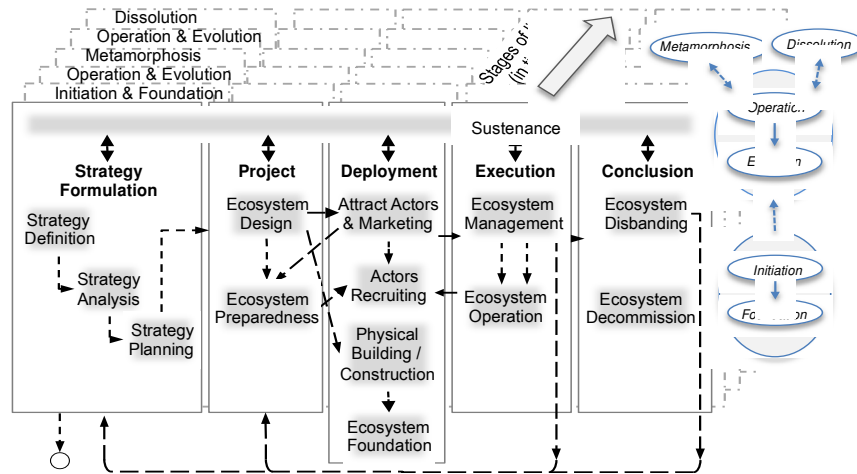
Dissolution
Operation & Evolution
Metamorphosis
Operation & Evolution
Initiation & Foundation

Stages of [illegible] (in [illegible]

Metamorphosis
Dissolution
Operatio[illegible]
E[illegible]n
Initiation
Fo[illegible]tion

Sustenance

Strategy Formulation
Strategy Definition
Strategy Analysis
Strategy Planning

Project
Ecosystem Design
Ecosystem Preparedness

Deployment
Attract Actors & Marketing
Actors Recruiting
Physical Building / Construction
Ecosystem Foundation

Execution
Ecosystem Management
Ecosystem Operation

Conclusion
Ecosystem Disbanding
Ecosystem Decommission